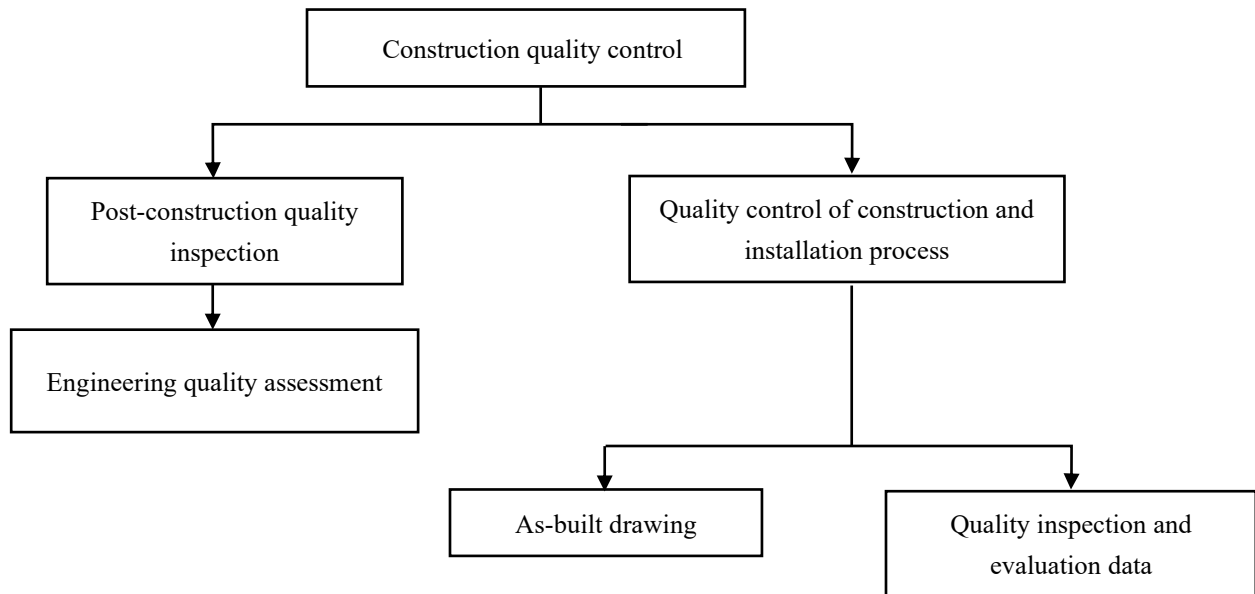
Construction quality control

Post-construction quality inspection

Engineering quality assessment

Quality control of construction and installation process

As-built drawing

Quality inspection and evaluation data